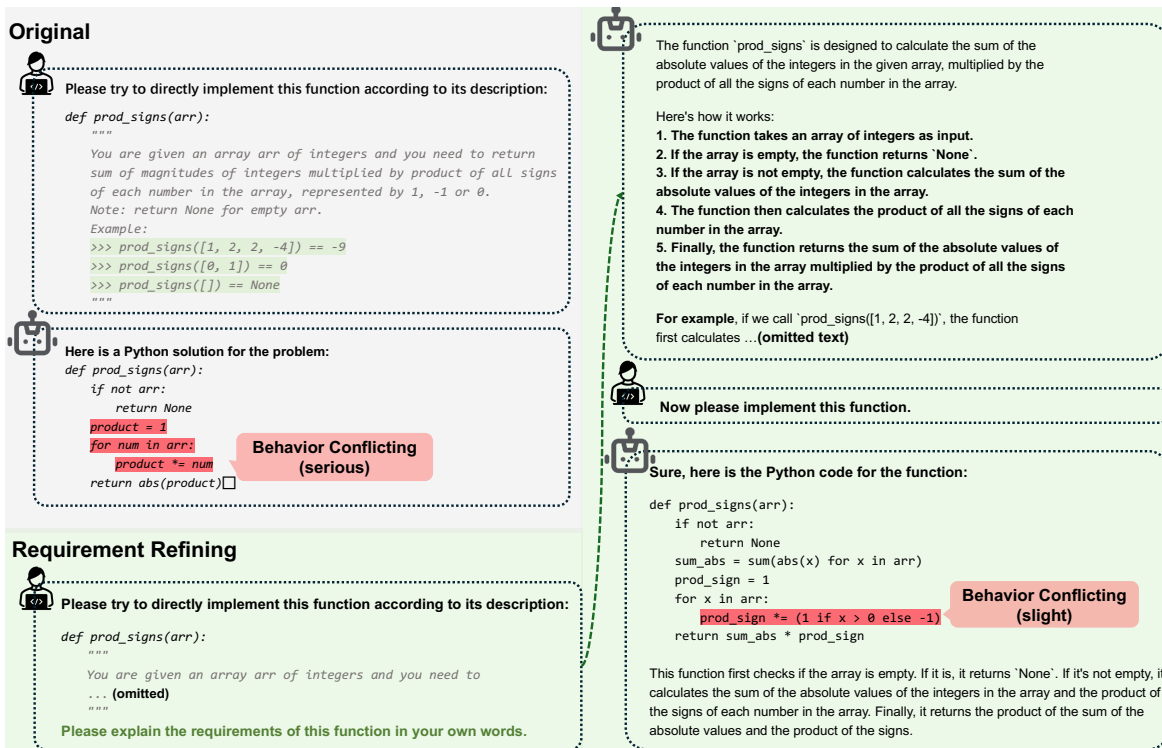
Original

Please try to directly implement this function according to its description:

def prod_signs(arr):
    """
    You are given an array arr of integers and you need to return sum of magnitudes of integers multiplied by product of all signs of each number in the array, represented by 1, -1 or 0.
    Note: return None for empty arr.
    Example:
    >>> prod_signs([1, 2, 2, -4]) == -9
    >>> prod_signs([0, 1]) == 0
    >>> prod_signs([]) == None
    """

Here is a Python solution for the problem:
def prod_signs(arr):
    if not arr:
        return None
    product = 1
    for num in arr:
        product *= num
    return abs(product)

Behavior Conflicting (serious)

Requirement Refining

Please try to directly implement this function according to its description:

def prod_signs(arr):
    """
    You are given an array arr of integers and you need to
    ... (omitted)
    """

Please explain the requirements of this function in your own words.

The function `prod_signs` is designed to calculate the sum of the absolute values of the integers in the given array, multiplied by the product of all the signs of each number in the array.

Here's how it works:
1. The function takes an array of integers as input.
2. If the array is empty, the function returns `None`.
3. If the array is not empty, the function calculates the sum of the absolute values of the integers in the array.
4. The function then calculates the product of all the signs of each number in the array.
5. Finally, the function returns the sum of the absolute values of the integers in the array multiplied by the product of all the signs of each number in the array.

For example, if we call `prod_signs([1, 2, 2, -4])`, the function first calculates …(omitted text)

Now please implement this function.

Sure, here is the Python code for the function:

def prod_signs(arr):
    if not arr:
        return None
    sum_abs = sum(abs(x) for x in arr)
    prod_sign = 1
    for x in arr:
        prod_sign *= (1 if x > 0 else -1)
    return sum_abs * prod_sign

Behavior Conflicting (slight)

This function first checks if the array is empty. If it is, it returns `None`. If it's not empty, it calculates the sum of the absolute values of the integers in the array and the product of the signs of each number in the array. Finally, it returns the product of the sum of the absolute values and the product of the signs.